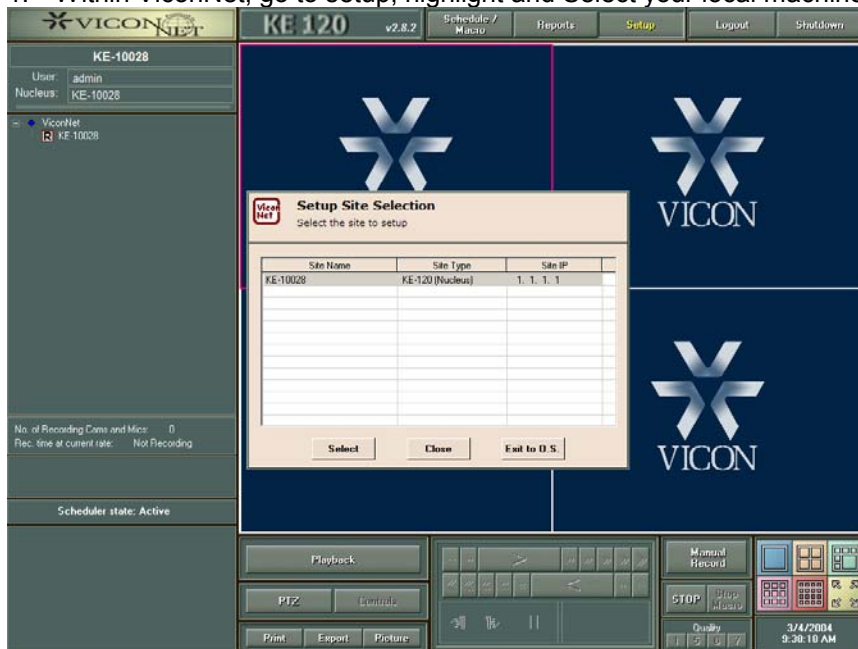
VICONNET

KE 120 v2.8.2

Schedule / Macro

Reports

Setup

Logout

Shutdown

KE-10028

User: admin

Nucleus: KE-10028

ViconNet

R KE-10028

VICON

VICON

VICON

Setup Site Selection

Select the site to setup

| Site Name | Site Type | Site IP |
|---|---|---|
| KE-10028 | KE-120 (Nucleus) | 1. 1. 1. 1 |

Select

Close

Exit to O.S.

No. of Recording Cams and Mics: 0

Rec. time at current rate: Not Recording

Scheduler state: Active

Playback

PTZ

Controls

Print

Export

Picture

Manual Record

STOP

Stop Macro

Quality

1 5 0 7

3/4/2004

9:30:10 AM